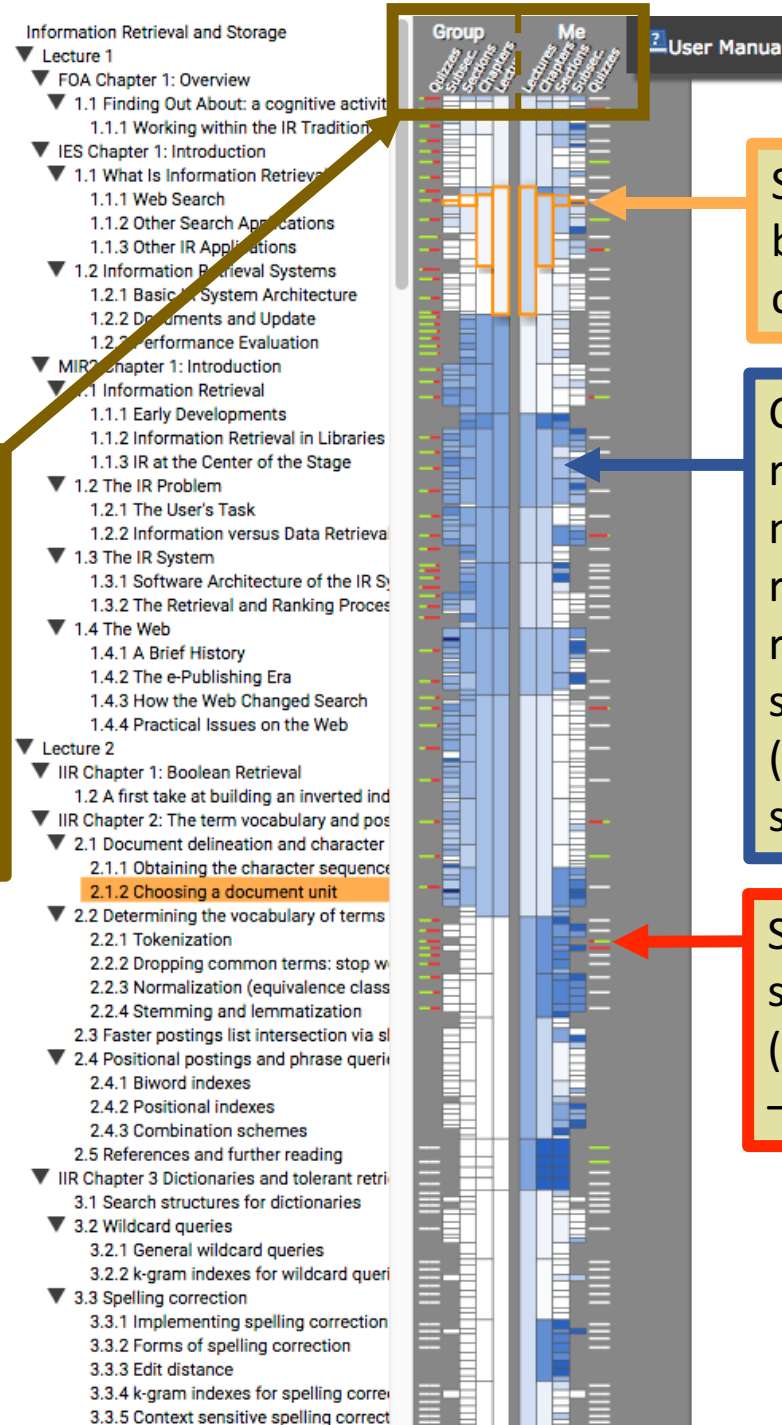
Information Retrieval and Storage
Lecture 1
FOA Chapter 1: Overview
1.1 Finding Out About: a cognitive activit
1.1.1 Working within the IR Tradition
IES Chapter 1: Introduction
1.1 What Is Information Retrieval
1.1.1 Web Search
1.1.2 Other Search Applications
1.1.3 Other IR Applications
1.2 Information Retrieval Systems
1.2.1 Basic IR System Architecture
1.2.2 Documents and Update
1.2.3 Performance Evaluation
MIR2 Chapter 1: Introduction
1.1 Information Retrieval
1.1.1 Early Developments
1.1.2 Information Retrieval in Libraries
1.1.3 IR at the Center of the Stage
1.2 The IR Problem
1.2.1 The User's Task
1.2.2 Information versus Data Retrieval
1.3 The IR System
1.3.1 Software Architecture of the IR Sy
1.3.2 The Retrieval and Ranking Proces
1.4 The Web
1.4.1 A Brief History
1.4.2 The e-Publishing Era
1.4.3 How the Web Changed Search
1.4.4 Practical Issues on the Web
Lecture 2
IIR Chapter 1: Boolean Retrieval
1.2 A first take at building an inverted ind
IIR Chapter 2: The term vocabulary and pos
2.1 Document delineation and character
2.1.1 Obtaining the character sequence
2.1.2 Choosing a document unit
2.2 Determining the vocabulary of terms
2.2.1 Tokenization
2.2.2 Dropping common terms: stop w
2.2.3 Normalization (equivalence class
2.2.4 Stemming and lemmatization
2.3 Faster postings list intersection via sl
2.4 Positional postings and phrase queri
2.4.1 Biword indexes
2.4.2 Positional indexes
2.4.3 Combination schemes
2.5 References and further reading
IIR Chapter 3 Dictionaries and tolerant retri
3.1 Search structures for dictionaries
3.2 Wildcard queries
3.2.1 General wildcard queries
3.2.2 k-gram indexes for wildcard queri
3.3 Spelling correction
3.3.1 Implementing spelling correction
3.3.2 Forms of spelling correction
3.3.3 Edit distance
3.3.4 k-gram indexes for spelling corre
3.3.5 Context sensitive spelling correct

Group
Quizzes
Subsec
Sections
Chapters
Lect
Me
Lectures
Chapters
Sections
Subsec
Quizzes

User Manua

S
b
c

C
n
n
n
n
s
(
s

S
s
(
-